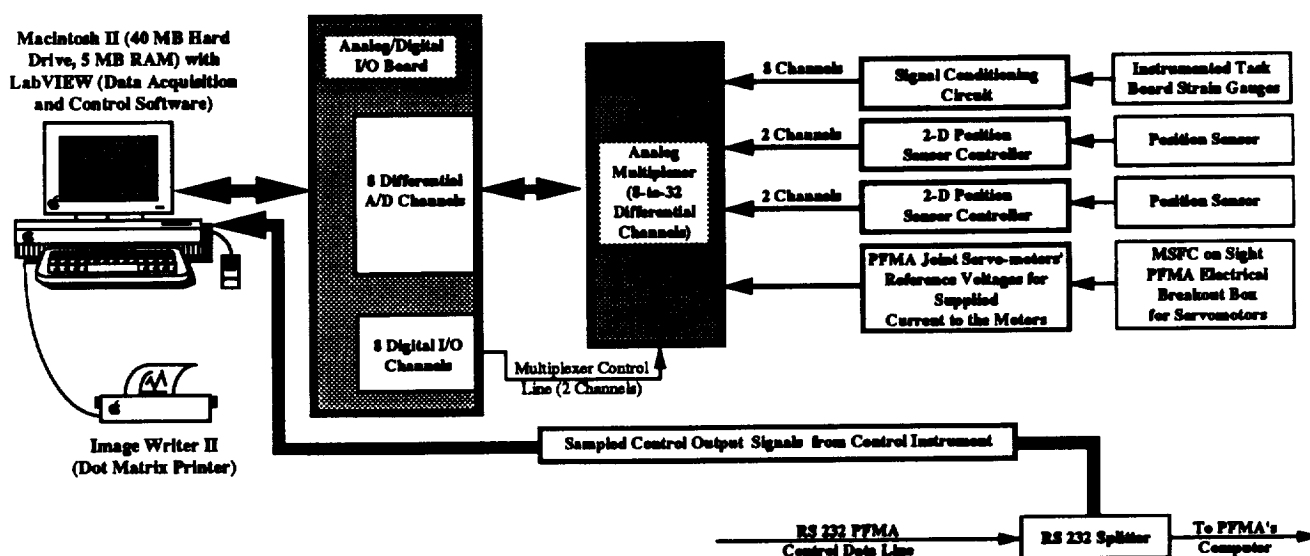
Macintosh II (40 MB Hard Drive, 5 MB RAM) with LabVIEW (Data Acquisition and Control Software)

Analog/Digital I/O Board

8 Differential A/D Channels

8 Digital I/O Channels

Analog Multiplexer (8-to-32 Differential Channels)

8 Channels

Signal Conditioning Circuit

Instrumented Task Board Strain Gauges

2 Channels

2-D Position Sensor Controller

Position Sensor

2 Channels

2-D Position Sensor Controller

Position Sensor

PFMA Joint Servo-motors' Reference Voltages for Supplied Current to the Motors

MSFC on Sight PFMA Electrical Breakout Box for Servomotors

Multiplexer Control Line (2 Channels)

Image Writer II (Dot Matrix Printer)

Sampled Control Output Signals from Control Instrument

RS 232 PFMA Control Data Line

RS 232 Splitter

To PFMA's Computer